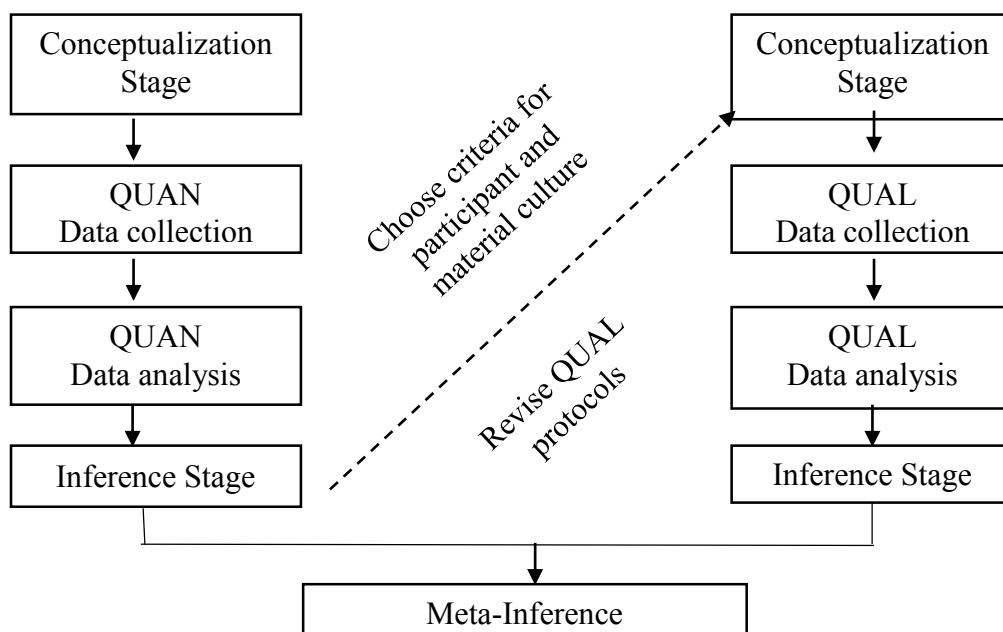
Conceptualization Stage

QUAN Data collection

QUAN Data analysis

Inference Stage

Choose criteria for participant and material culture

Revise QUAL protocols

Conceptualization Stage

QUAL Data collection

QUAL Data analysis

Inference Stage

Meta-Inference